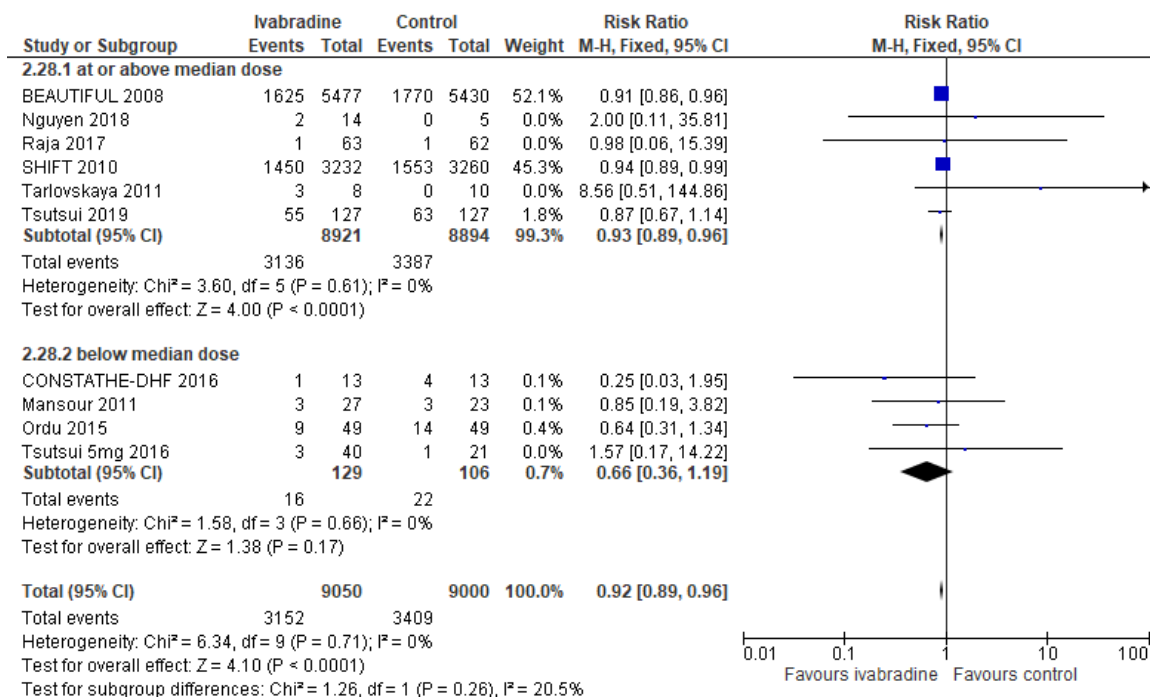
| Study or Subgroup | Ivabradine Events | Ivabradine Total | Control Events | Control Total | Weight | Risk Ratio M-H, Fixed, 95% CI |
|---|---|---|---|---|---|---|
| **2.28.1 at or above median dose** | | | | | | |
| BEAUTIFUL 2008 | 1625 | 5477 | 1770 | 5430 | 52.1% | 0.91 [0.86, 0.96] |
| Nguyen 2018 | 2 | 14 | 0 | 5 | 0.0% | 2.00 [0.11, 35.81] |
| Raja 2017 | 1 | 63 | 1 | 62 | 0.0% | 0.98 [0.06, 15.39] |
| SHIFT 2010 | 1450 | 3232 | 1553 | 3260 | 45.3% | 0.94 [0.89, 0.99] |
| Tarlovskaya 2011 | 3 | 8 | 0 | 10 | 0.0% | 8.56 [0.51, 144.86] |
| Tsutsui 2019 | 55 | 127 | 63 | 127 | 1.8% | 0.87 [0.67, 1.14] |
| **Subtotal (95% CI)** | | **8921** | | **8894** | **99.3%** | **0.93 [0.89, 0.96]** |
| Total events | 3136 | | 3387 | | | |
| Heterogeneity: Chi² = 3.60, df = 5 (P = 0.61); I² = 0% | | | | | | |
| Test for overall effect: Z = 4.00 (P < 0.0001) | | | | | | |
| **2.28.2 below median dose** | | | | | | |
| CONSTATHE-DHF 2016 | 1 | 13 | 4 | 13 | 0.1% | 0.25 [0.03, 1.95] |
| Mansour 2011 | 3 | 27 | 3 | 23 | 0.1% | 0.85 [0.19, 3.82] |
| Ordu 2015 | 9 | 49 | 14 | 49 | 0.4% | 0.64 [0.31, 1.34] |
| Tsutsui 5mg 2016 | 3 | 40 | 1 | 21 | 0.0% | 1.57 [0.17, 14.22] |
| **Subtotal (95% CI)** | | **129** | | **106** | **0.7%** | **0.66 [0.36, 1.19]** |
| Total events | 16 | | 22 | | | |
| Heterogeneity: Chi² = 1.58, df = 3 (P = 0.66); I² = 0% | | | | | | |
| Test for overall effect: Z = 1.38 (P = 0.17) | | | | | | |
| **Total (95% CI)** | | **9050** | | **9000** | **100.0%** | **0.92 [0.89, 0.96]** |
| Total events | 3152 | | 3409 | | | |
| Heterogeneity: Chi² = 6.34, df = 9 (P = 0.71); I² = 0% | | | | | | |
| Test for overall effect: Z = 4.10 (P < 0.0001) | | | | | | |
| Test for subgroup differences: Chi² = 1.26, df = 1 (P = 0.26), I² = 20.5% | | | | | | |

Risk Ratio
M-H, Fixed, 95% CI

0.01 0.1 1 10 100
Favours ivabradine Favours control